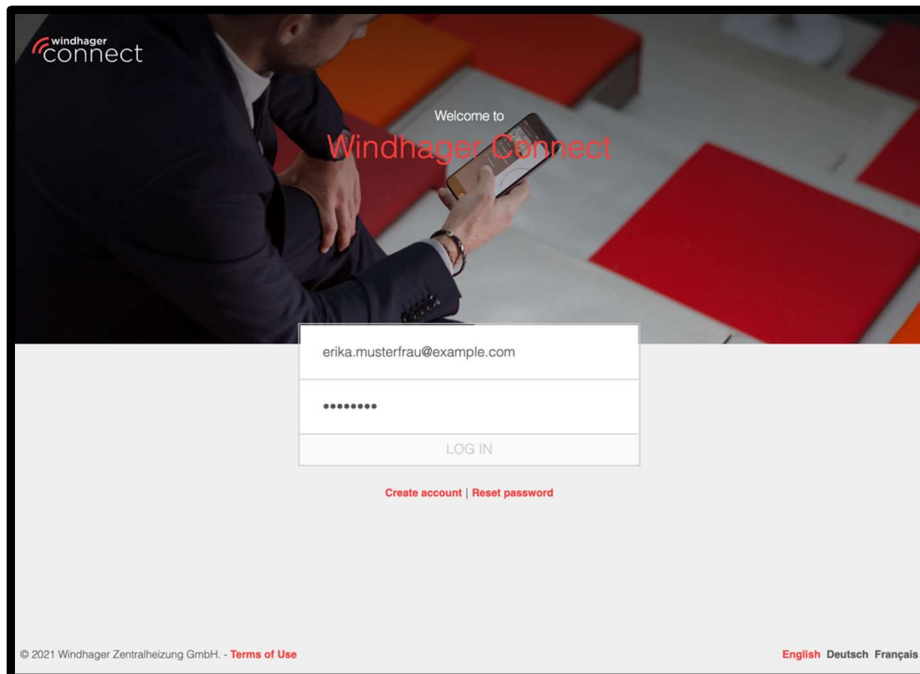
windhager
connect

Welcome to
Windhager Connect

erika.musterfrau@example.com

••••••••

LOG IN

Create account | Reset password

© 2021 Windhager Zentralheizung GmbH. - Terms of Use

English Deutsch Français